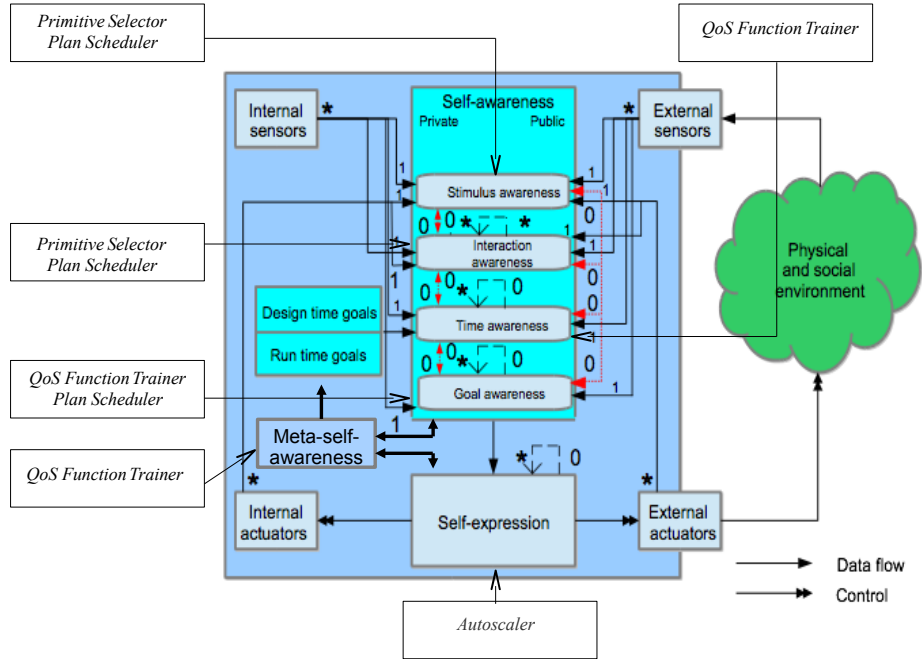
Primitive Selector
Plan Scheduler

QoS Function Trainer

Internal sensors

*

Self-awareness
Private
Public

*

External sensors

1

Stimulus awareness

1

1

0

0

*

*

0

Primitive Selector
Plan Scheduler

Interaction awareness

1

1

0

1

0

*

0

0

Physical and social environment

1

Design time goals

Run time goals

Time awareness

0

0

*

0

QoS Function Trainer
Plan Scheduler

Goal awareness

1

1

Meta-self-awareness

QoS Function Trainer

*

0

*

*

Internal actuators

Self-expression

External actuators

Data flow

Control

Autoscaler